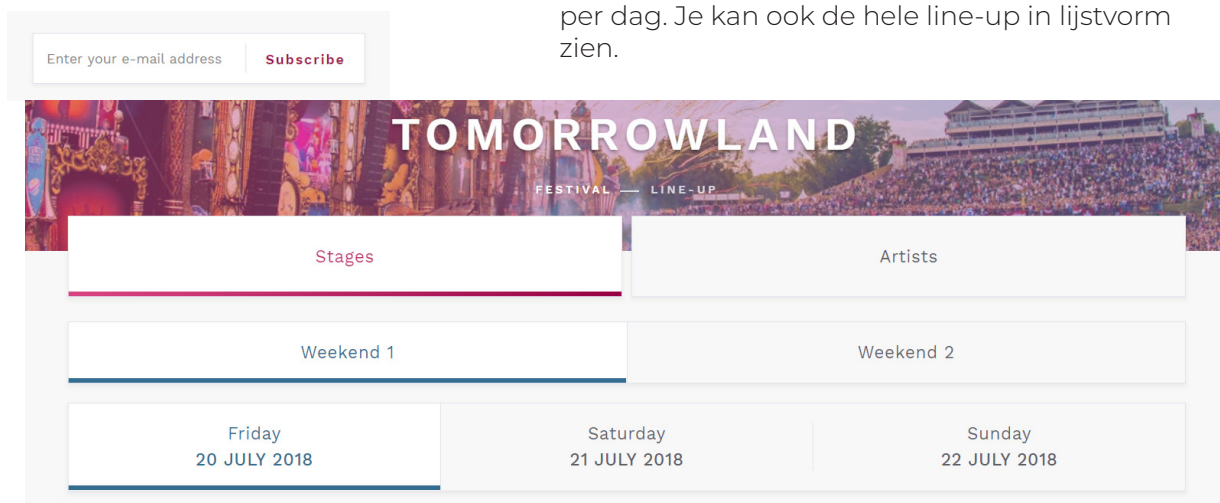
Enter your e-mail address
Subscribe

per dag. Je kan ook de hele line-up in lijstvorm zien.

TOMORROWLAND

FESTIVAL — LINE-UP

Stages

Artists

Weekend 1

Weekend 2

Friday
20 JULY 2018

Saturday
21 JULY 2018

Sunday
22 JULY 2018